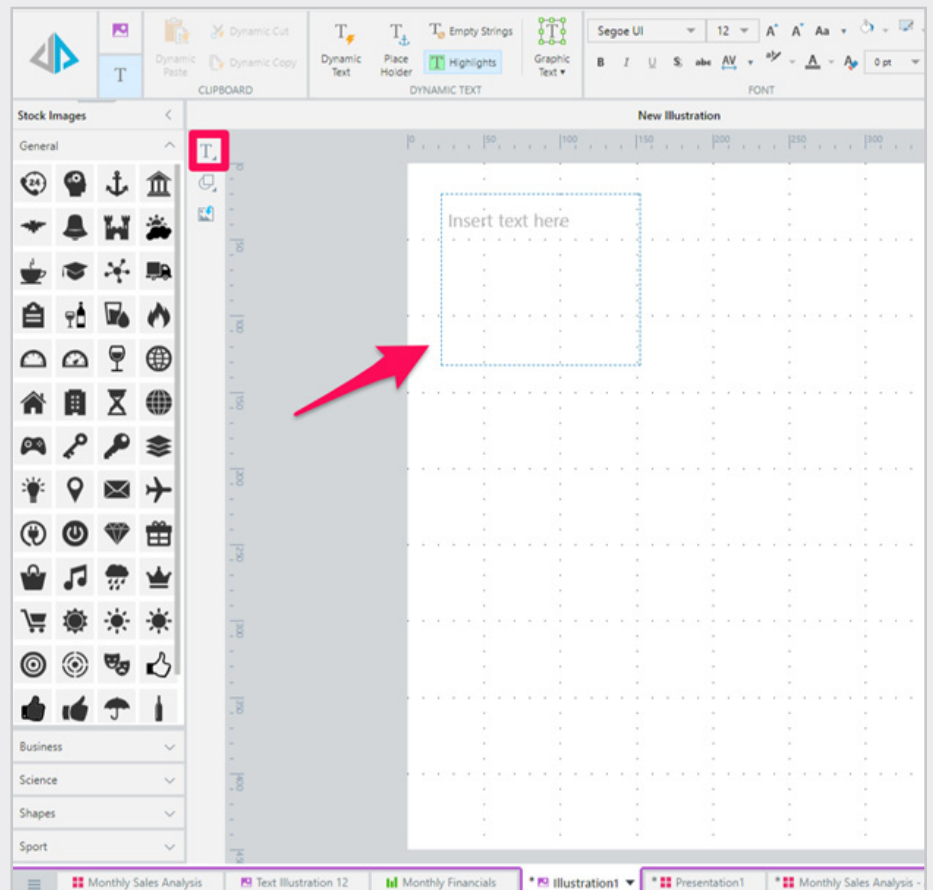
Dynamic Paste
Dynamic Cut
Dynamic Copy
CLIPBOARD
Dynamic Text
Place Holder
Empty Strings
Highlights
Graphic Text
DYNAMIC TEXT
Segoe UI
12
0 pt
FONT

Stock Images
General
Business
Science
Shapes
Sport

New Illustration
0 50 100 150 200 250 300
Insert text here

Monthly Sales Analysis
Text Illustration 12
Monthly Financials
* Illustration1
* Presentation1
* Monthly Sales Analysis -